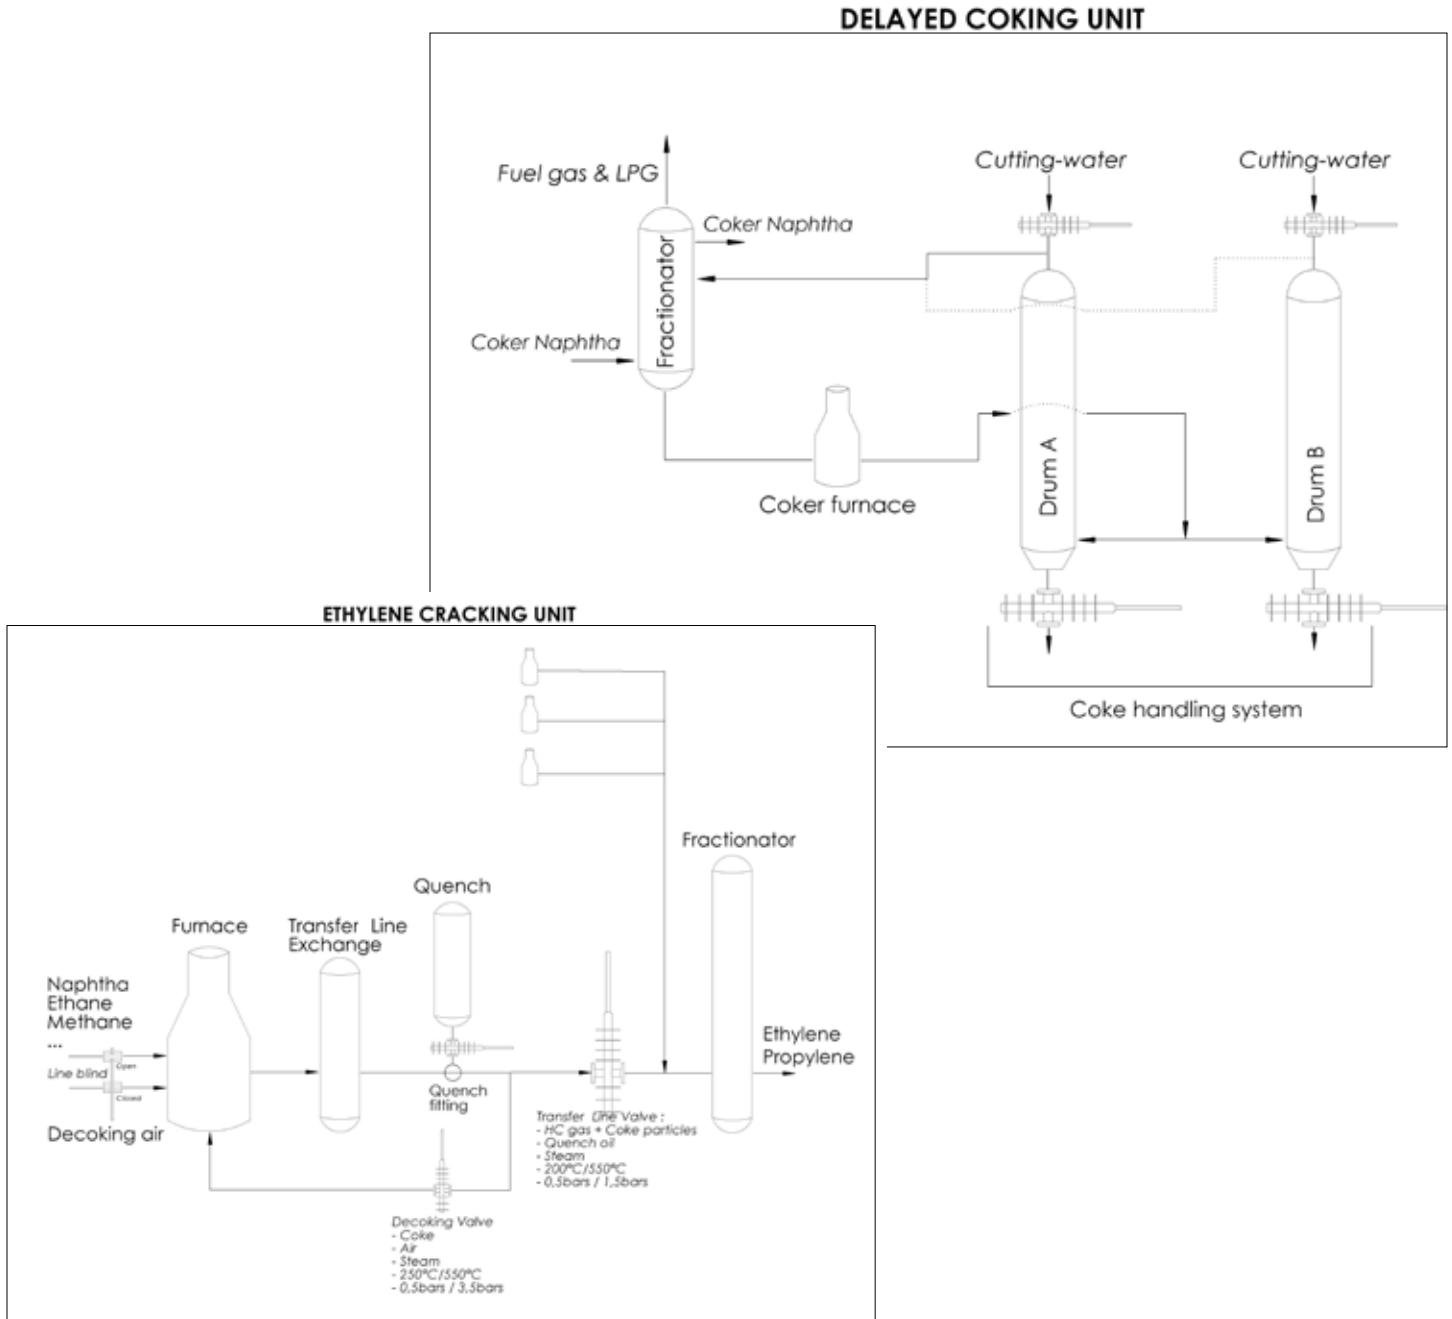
DELAYED COKING UNIT

Fuel gas & LPG

Coker Naphtha

Fractionator

Coker Naphtha

Cutting-water

Cutting-water

Coker furnace

Drum A

Drum B

Coke handling system

ETHYLENE CRACKING UNIT

Fractionator

Quench

Furnace

Transfer Line Exchange

Naphtha
Ethane
Methane
...

Open
Line blind
Closed

Decoking air

Quench fitting

Ethylene
Propylene

Transfer Line Valve :
- HC gas + Coke particles
- Quench oil
- Steam
- 200°C/550°C
- 0,5bars / 1,5bars

Decoking Valve
- Coke
- Air
- Steam
- 250°C/550°C
- 0,5bars / 3,5bars